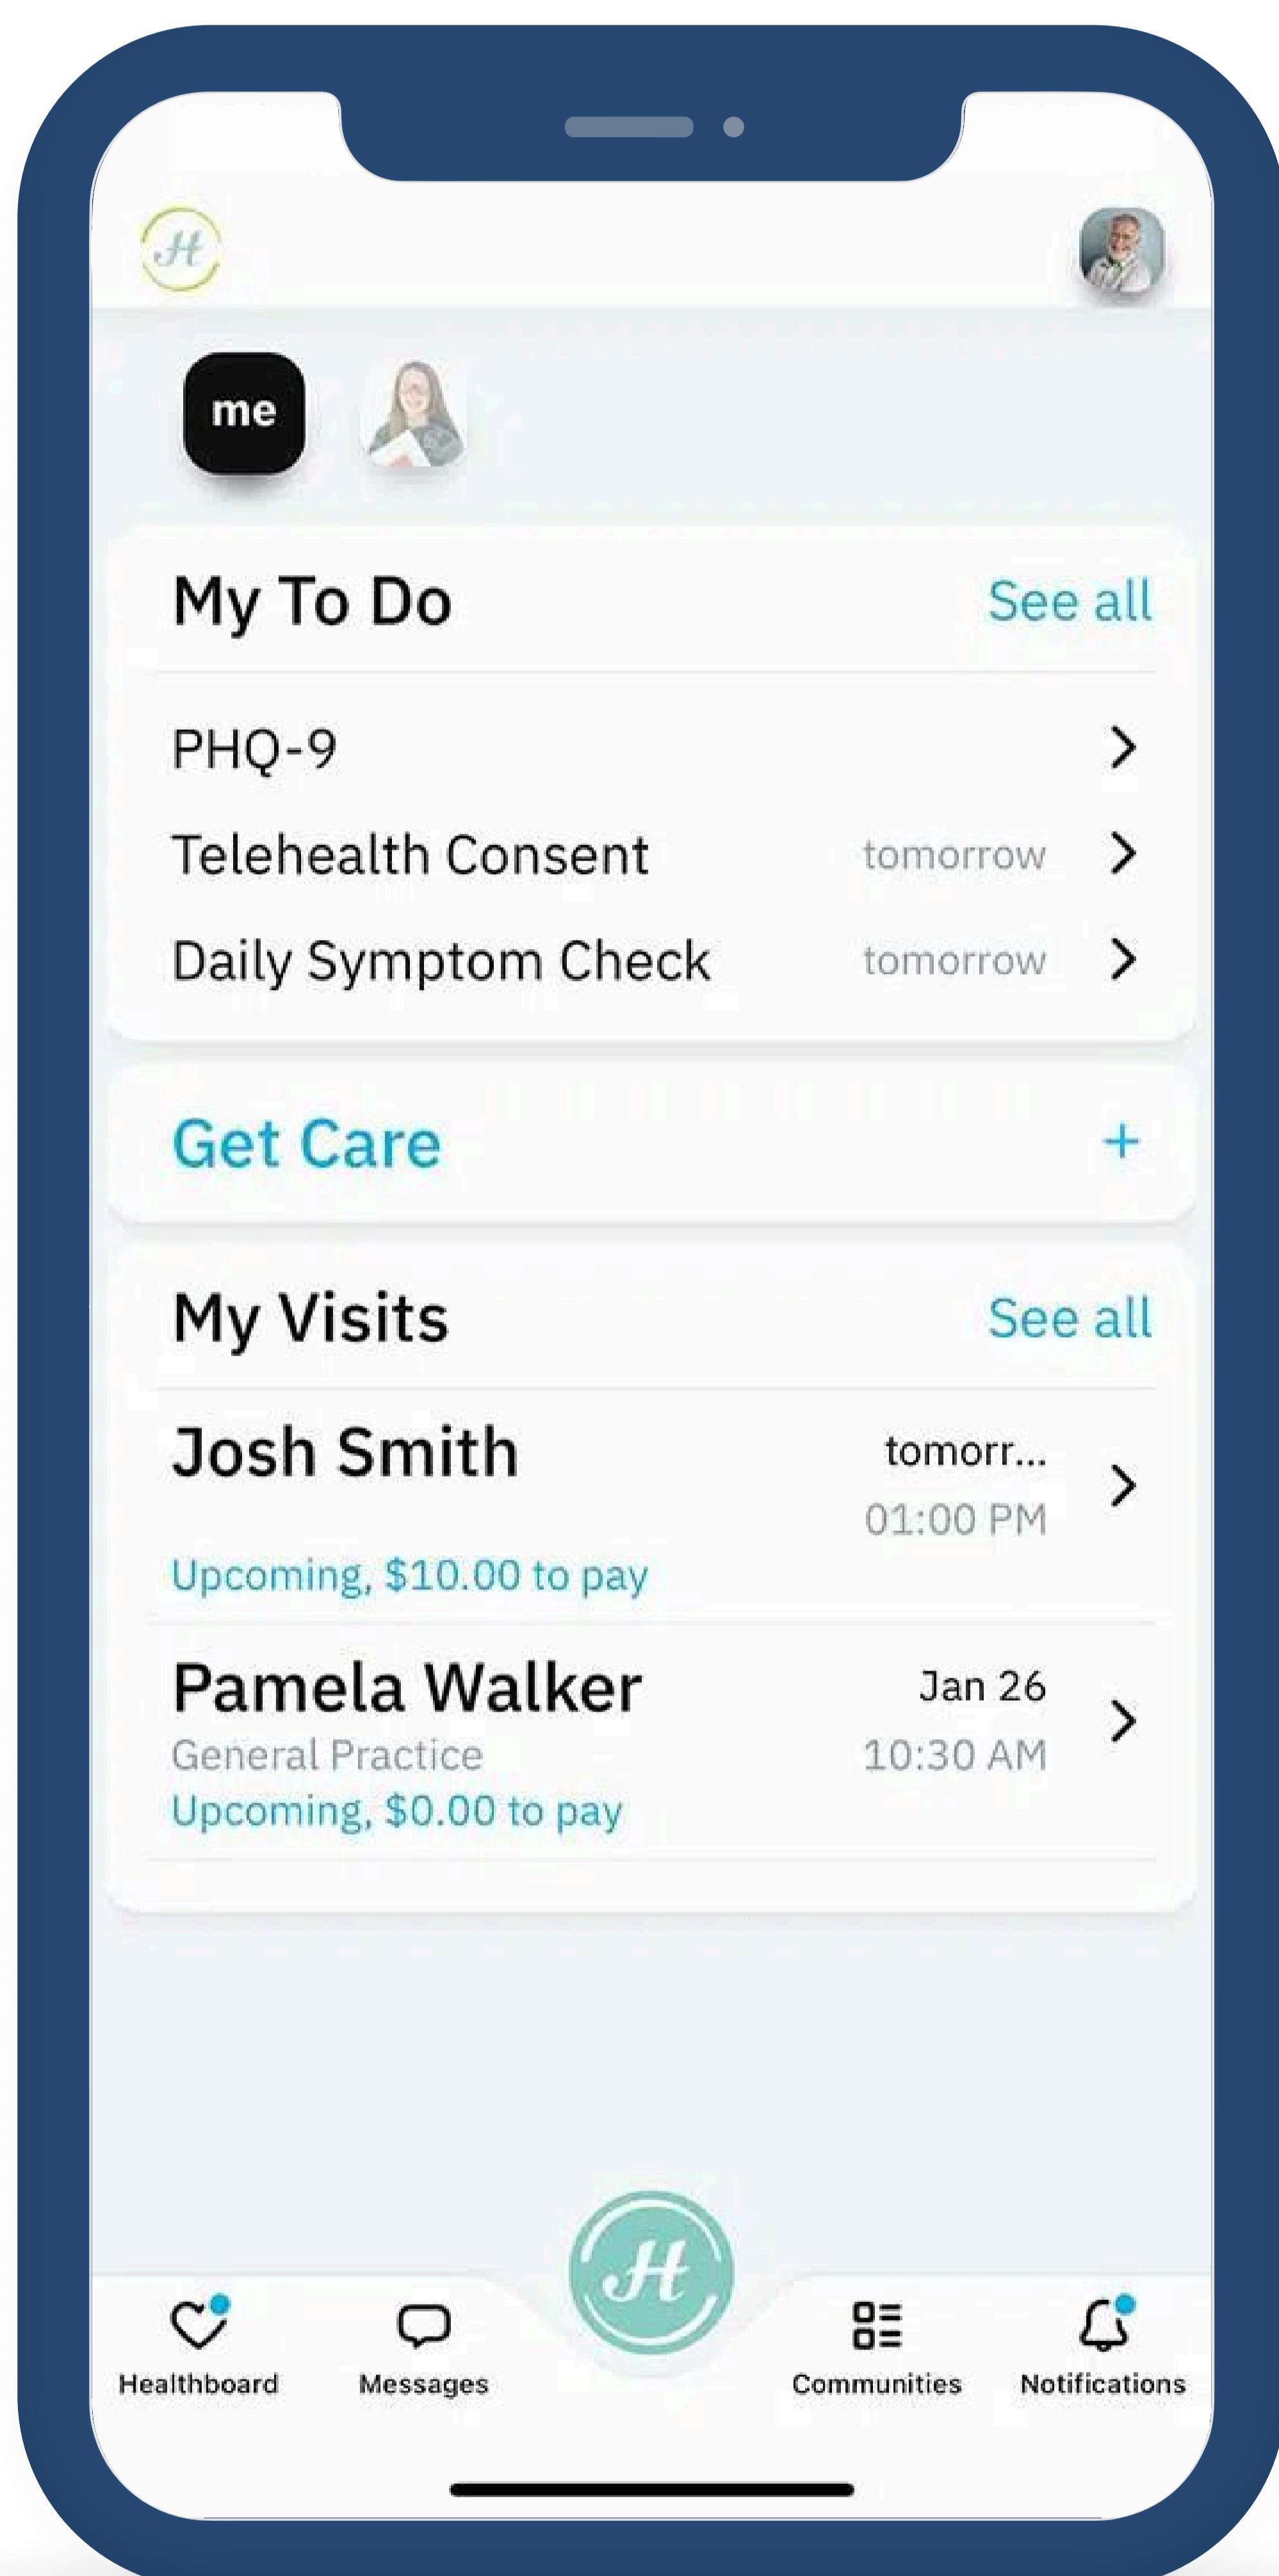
me

My To Do See all

PHQ-9

Telehealth Consent tomorrow

Daily Symptom Check tomorrow

Get Care +

My Visits See all

Josh Smith tomorr... 01:00 PM
Upcoming, $10.00 to pay

Pamela Walker Jan 26
General Practice 10:30 AM
Upcoming, $0.00 to pay

Healthboard Messages Communities Notifications